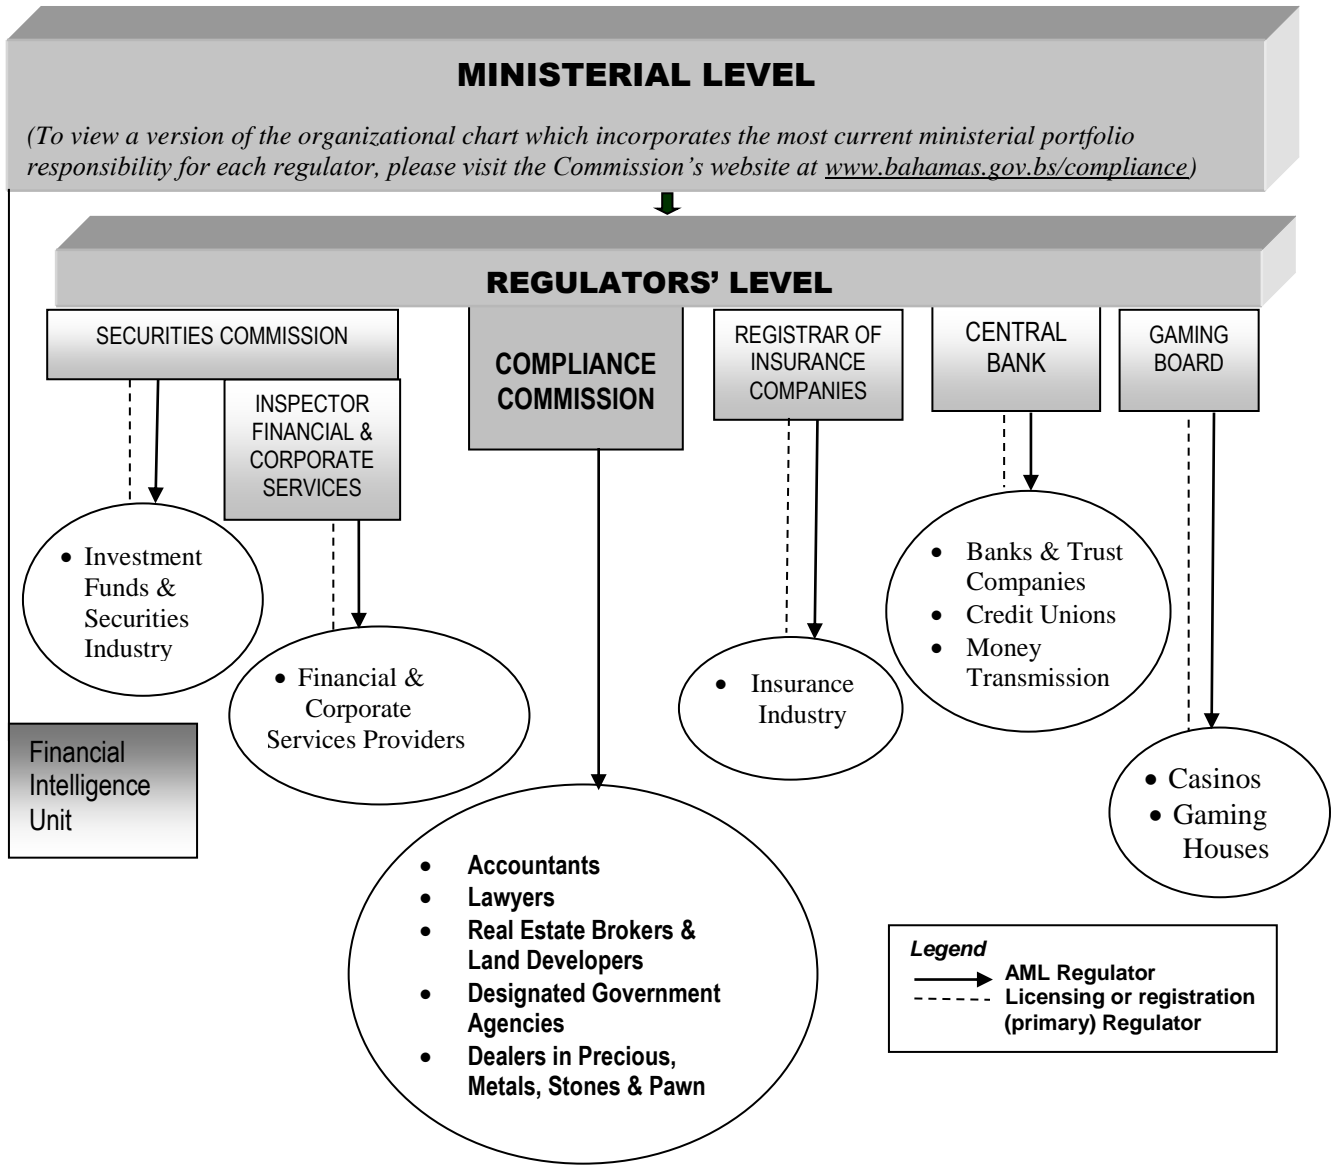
MINISTERIAL LEVEL

(To view a version of the organizational chart which incorporates the most current ministerial portfolio responsibility for each regulator, please visit the Commission's website at www.bahamas.gov.bs/compliance)

REGULATORS' LEVEL

SECURITIES COMMISSION

INSPECTOR FINANCIAL & CORPORATE SERVICES

COMPLIANCE COMMISSION

REGISTRAR OF INSURANCE COMPANIES

CENTRAL BANK

GAMING BOARD

- Investment Funds & Securities Industry

- Financial & Corporate Services Providers

- Insurance Industry

- Banks & Trust Companies
- Credit Unions
- Money Transmission

- Casinos
- Gaming Houses

Financial Intelligence Unit

- Accountants
- Lawyers
- Real Estate Brokers & Land Developers
- Designated Government Agencies
- Dealers in Precious, Metals, Stones & Pawn

Legend
AML Regulator
Licensing or registration (primary) Regulator